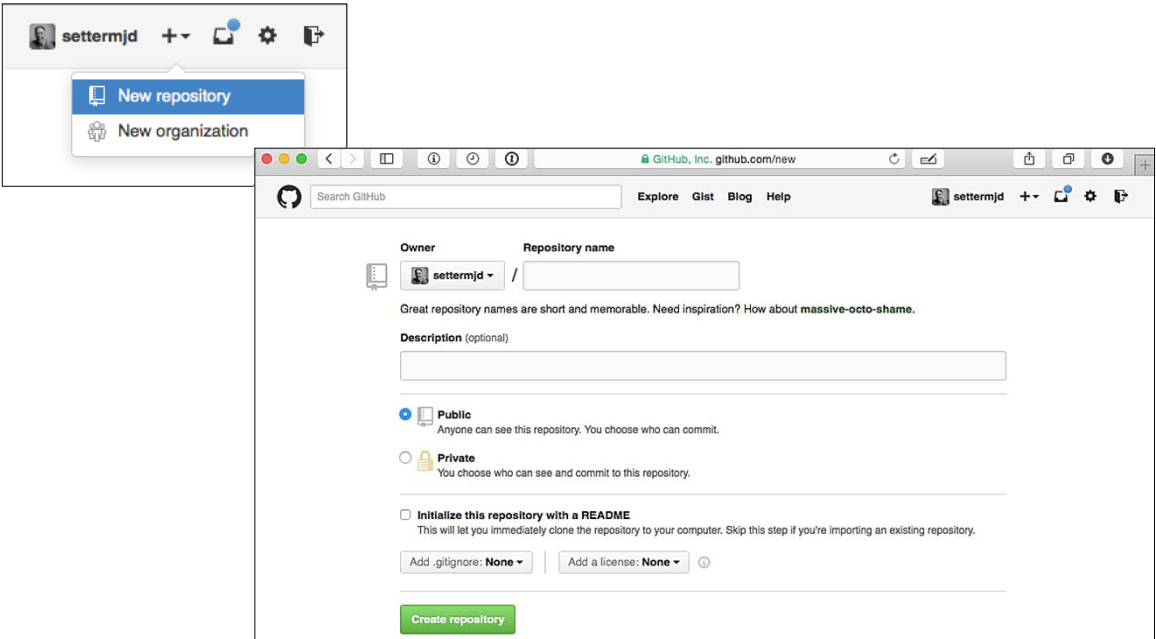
settermjd

New repository

New organization

GitHub, Inc. github.com/new

Search GitHub

Explore Gist Blog Help

settermjd

Owner

Repository name

settermjd /

Great repository names are short and memorable. Need inspiration? How about massive-octo-shame.

Description (optional)

Public
Anyone can see this repository. You choose who can commit.

Private
You choose who can see and commit to this repository.

Initialize this repository with a README
This will let you immediately clone the repository to your computer. Skip this step if you're importing an existing repository.

Add .gitignore: None

Add a license: None

Create repository